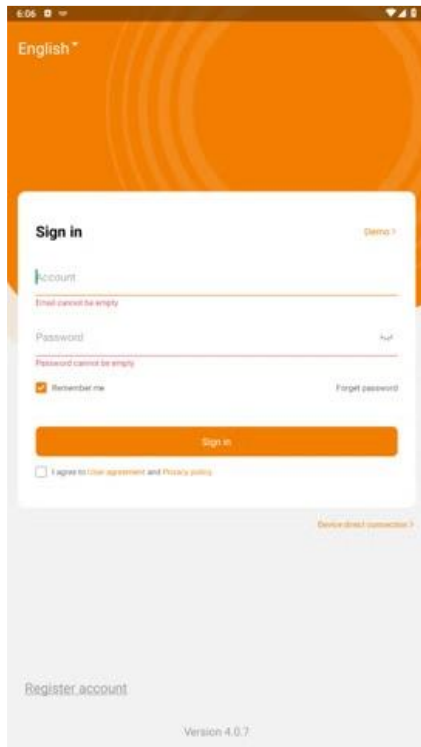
6:06

English

Sign in

Demo >

Account

Email cannot be empty

Password

Password cannot be empty

Remember me

Forget password

Sign in

I agree to User agreement and Privacy policy

Device direct connection >

Register account

Version 4.0.7